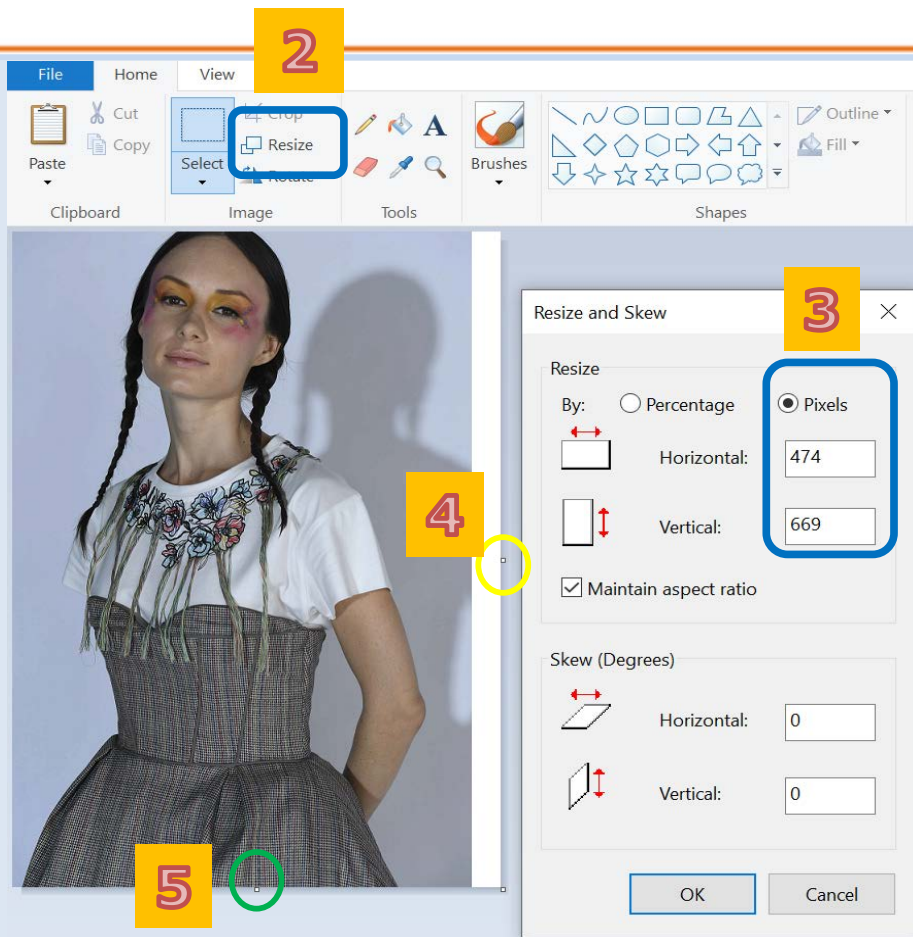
2

File Home View

Paste

Cut

Copy

Clipboard

Select

Crop

Resize

Rotate

Image

Tools

Brushes

Outline

Fill

Shapes

Resize and Skew

3

Resize

By: Percentage Pixels

Horizontal: 474

Vertical: 669

Maintain aspect ratio

4

Skew (Degrees)

Horizontal: 0

Vertical: 0

5

OK

Cancel